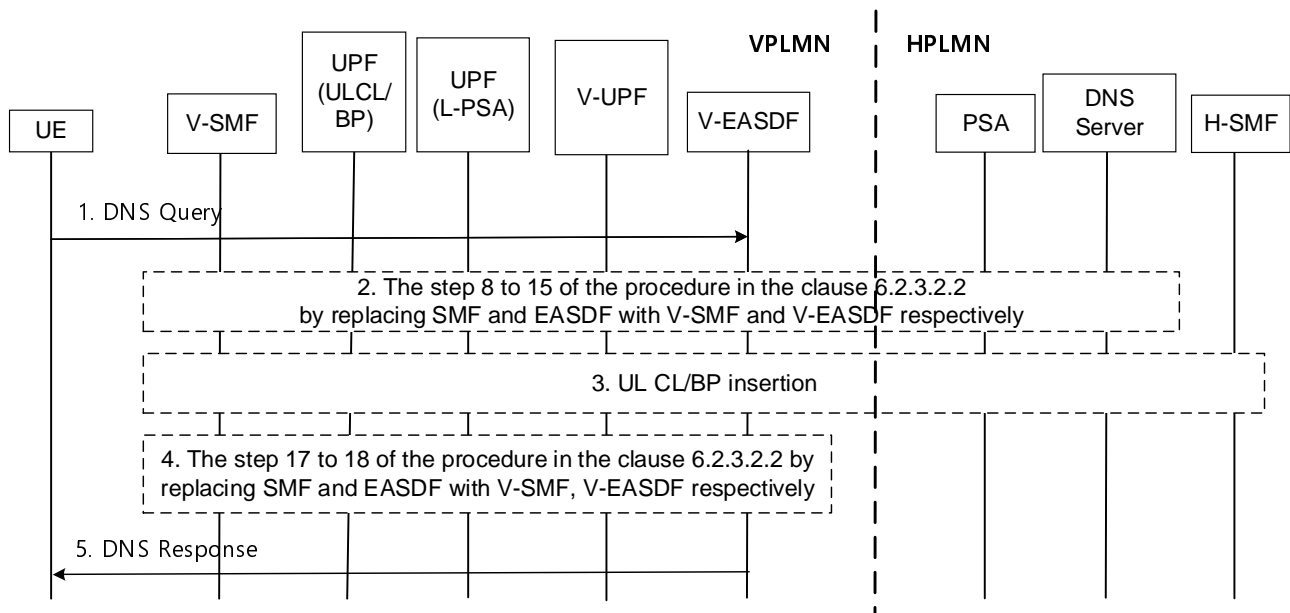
VPLMN

HPLMN

UE

V-SMF

UPF (ULCL/ BP)

UPF (L-PSA)

V-UPF

V-EASDF

PSA

DNS Server

H-SMF

1. DNS Query

2. The step 8 to 15 of the procedure in the clause 6.2.3.2.2 by replacing SMF and EASDF with V-SMF and V-EASDF respectively

3. UL CL/BP insertion

4. The step 17 to 18 of the procedure in the clause 6.2.3.2.2 by replacing SMF and EASDF with V-SMF, V-EASDF respectively

5. DNS Response